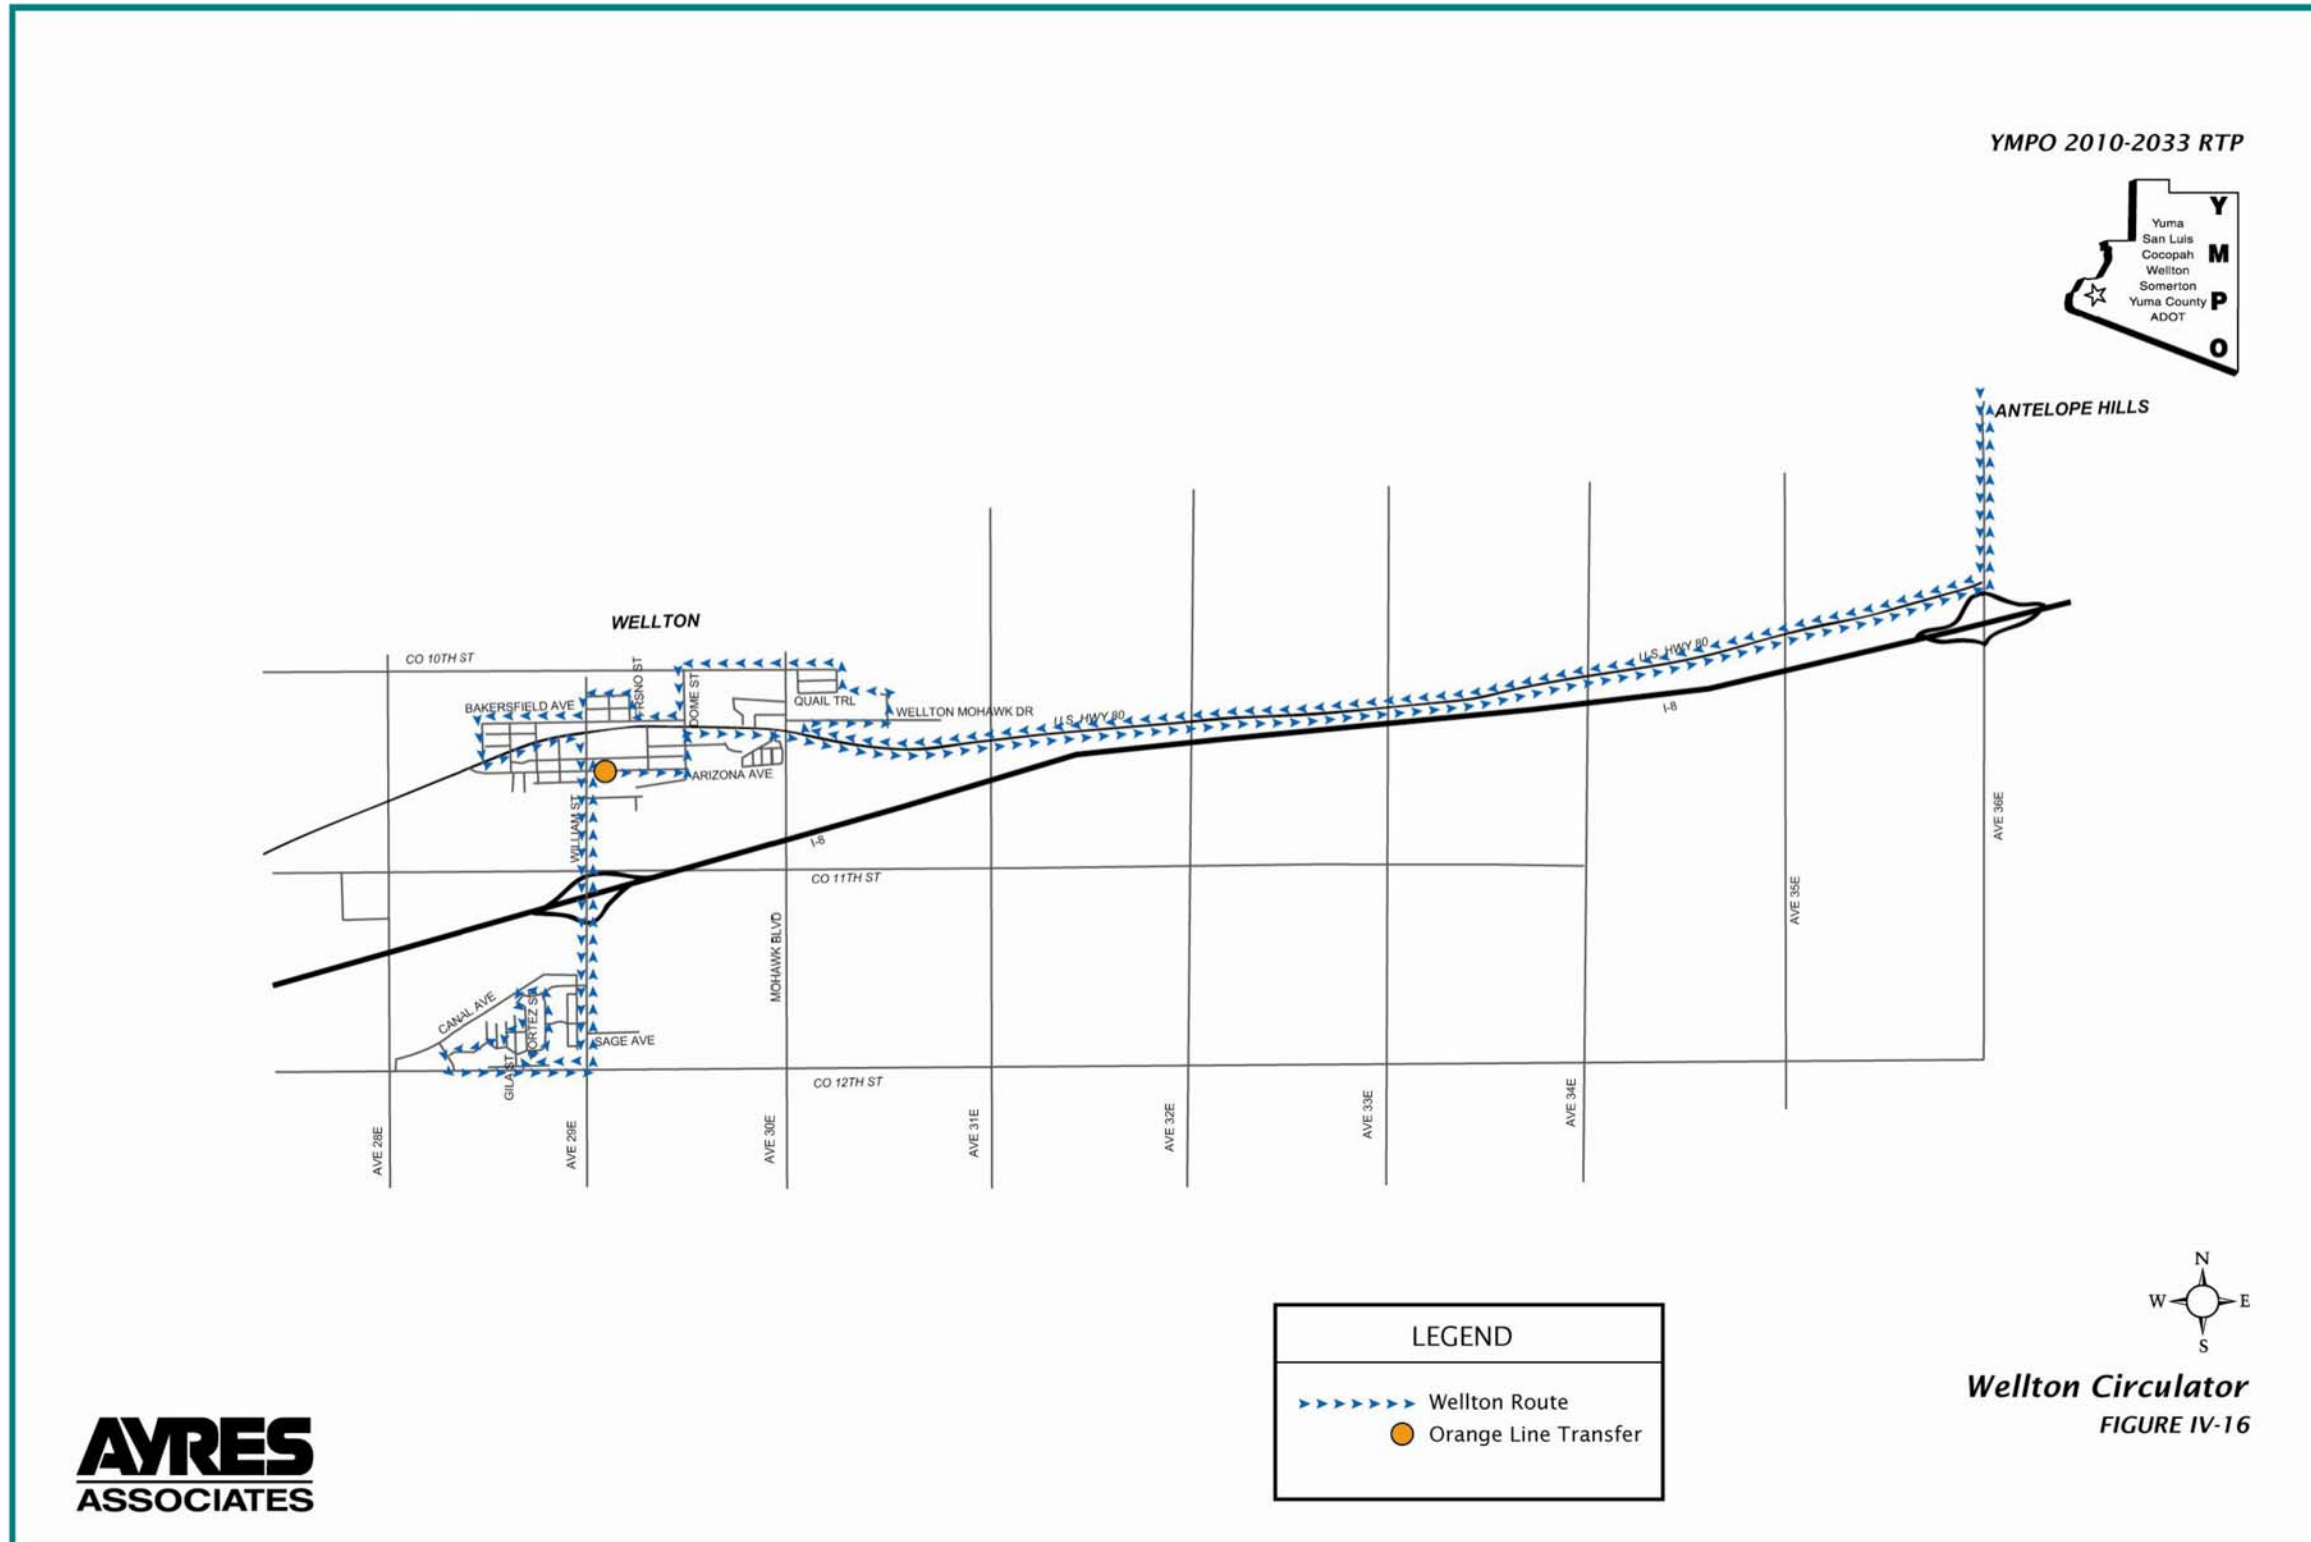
YMPO 2010-2033 RTP

Y
M
P
O

Yuma
San Luis
Cocopah
Wellton
Somerton
Yuma County
ADOT

ANTELOPE HILLS

WELLTON

CO 10TH ST
FRSNO ST
DOME ST
BAKERSFIELD AVE
QUAIL TRL
WELLTON MOHAWK DR
U.S. HWY 80
U.S. HWY 80
ARIZONA AVE
I-8
I-8
WILLIAM ST
CO 11TH ST
MOHAWK BLVD
AVE 36E
AVE 35E
CANAL AVE
ORTEZ ST
SAGE AVE
GILA ST
CO 12TH ST
AVE 28E
AVE 29E
AVE 30E
AVE 31E
AVE 32E
AVE 33E
AVE 34E

N
W
E
S

LEGEND
Wellton Route
Orange Line Transfer

Wellton Circulator
FIGURE IV-16

AYRES
ASSOCIATES